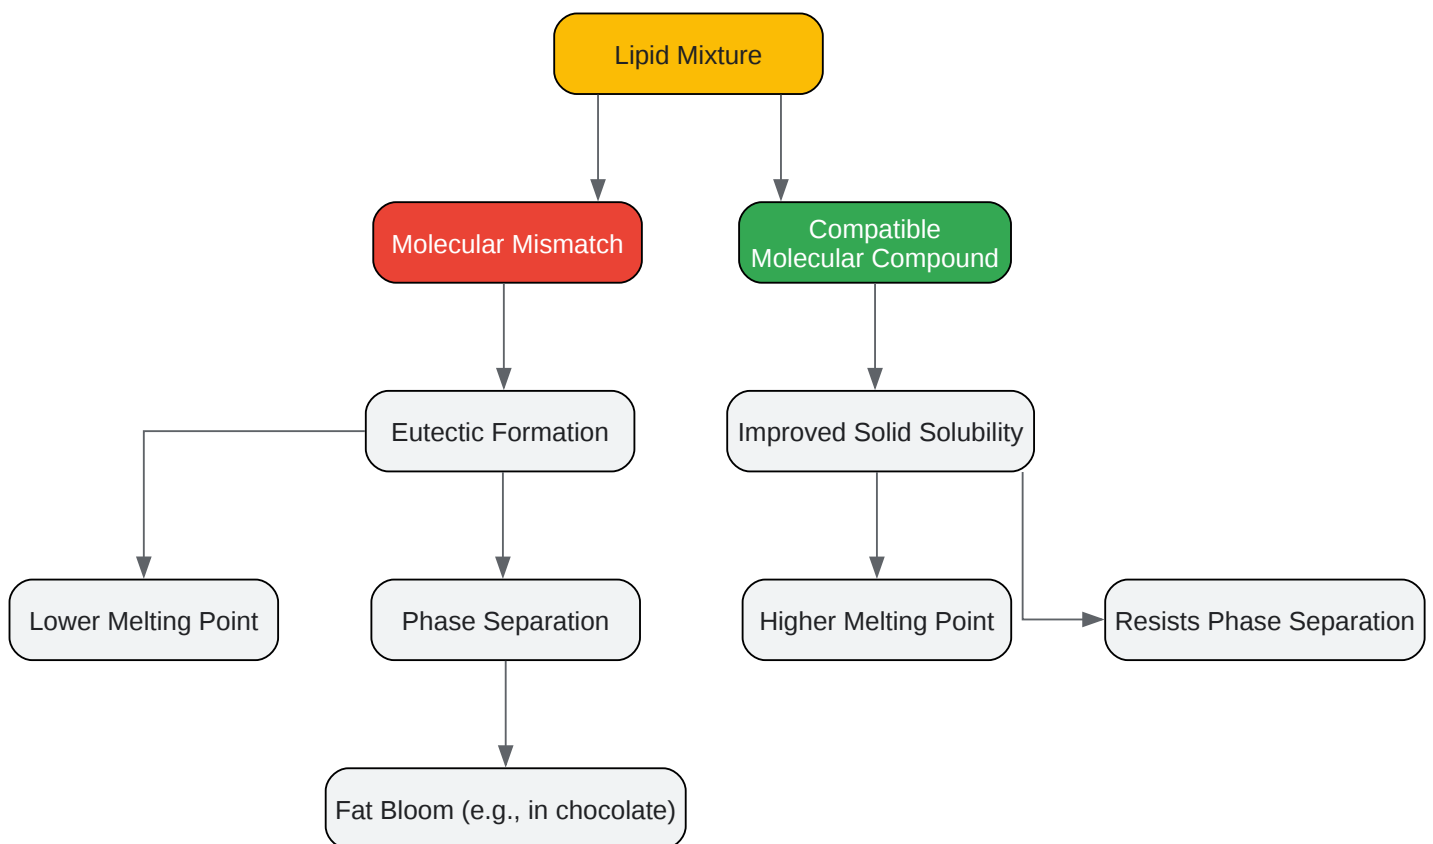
Lipid Mixture

Molecular Mismatch

Compatible Molecular Compound

Eutectic Formation

Improved Solid Solubility

Lower Melting Point

Phase Separation

Higher Melting Point

Resists Phase Separation

Fat Bloom (e.g., in chocolate)